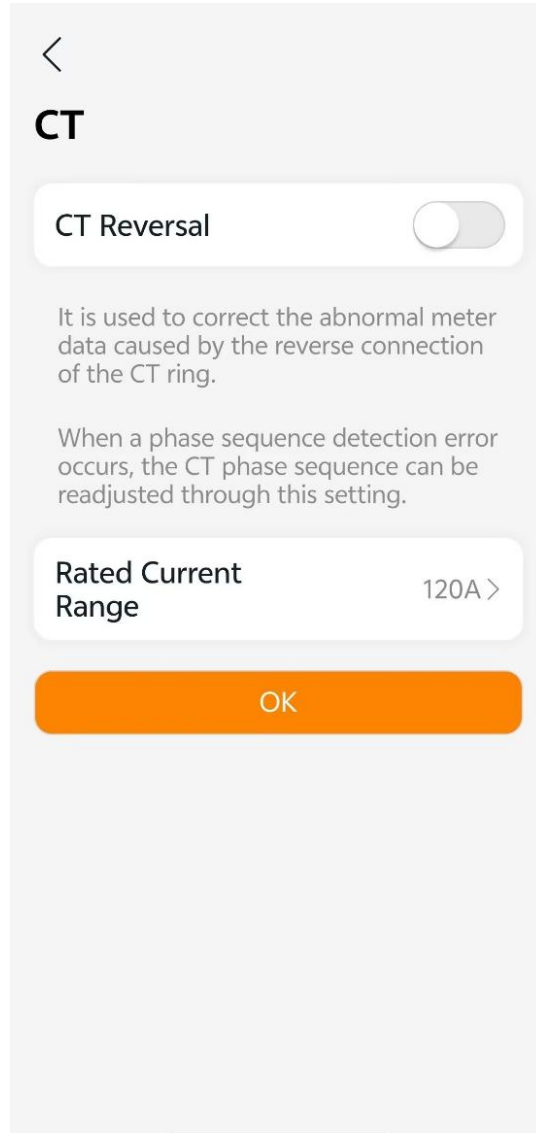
CT

CT Reversal

It is used to correct the abnormal meter data caused by the reverse connection of the CT ring.

When a phase sequence detection error occurs, the CT phase sequence can be readjusted through this setting.

Rated Current Range 120A

OK